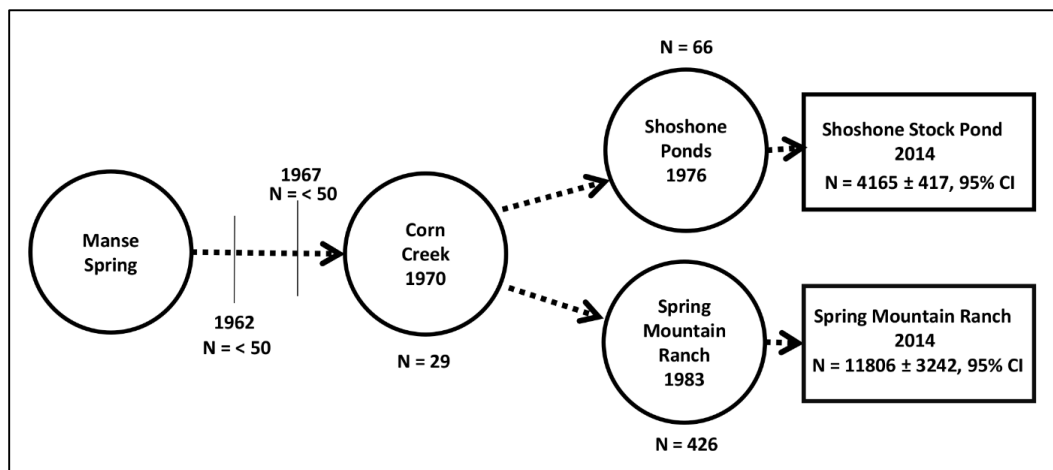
Manse Spring

1967
N = < 50

1962
N = < 50

Corn Creek
1970

N = 29

N = 66

Shoshone Ponds
1976

Shoshone Stock Pond
2014
N = 4165 ± 417, 95% CI

Spring Mountain Ranch
1983

N = 426

Spring Mountain Ranch
2014
N = 11806 ± 3242, 95% CI